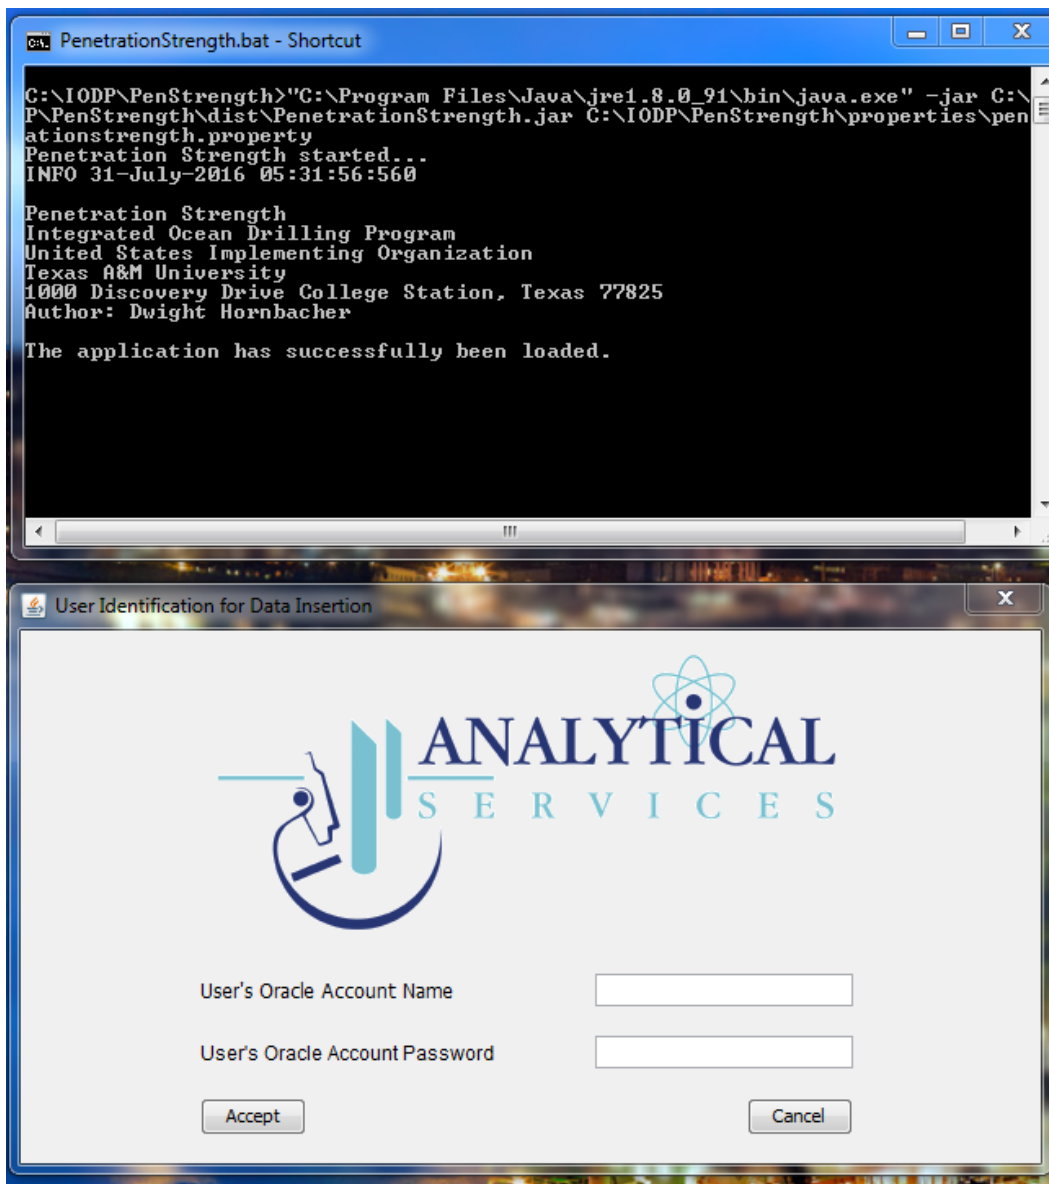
PenetrationStrength.bat - Shortcut

C:\IODP\PenStrength>"C:\Program Files\Java\jre1.8.0_91\bin\java.exe" -jar C:\IODP\PenStrength\dist\PenetrationStrength.jar C:\IODP\PenStrength\properties\penetrationstrength.property
Penetration Strength started...
INFO 31-July-2016 05:31:56:560

Penetration Strength
Integrated Ocean Drilling Program
United States Implementing Organization
Texas A&M University
1000 Discovery Drive College Station, Texas 77825
Author: Dwight Hornbacher

The application has successfully been loaded.

User Identification for Data Insertion

ANALYTICAL
SERVICES

User's Oracle Account Name

User's Oracle Account Password

Accept

Cancel